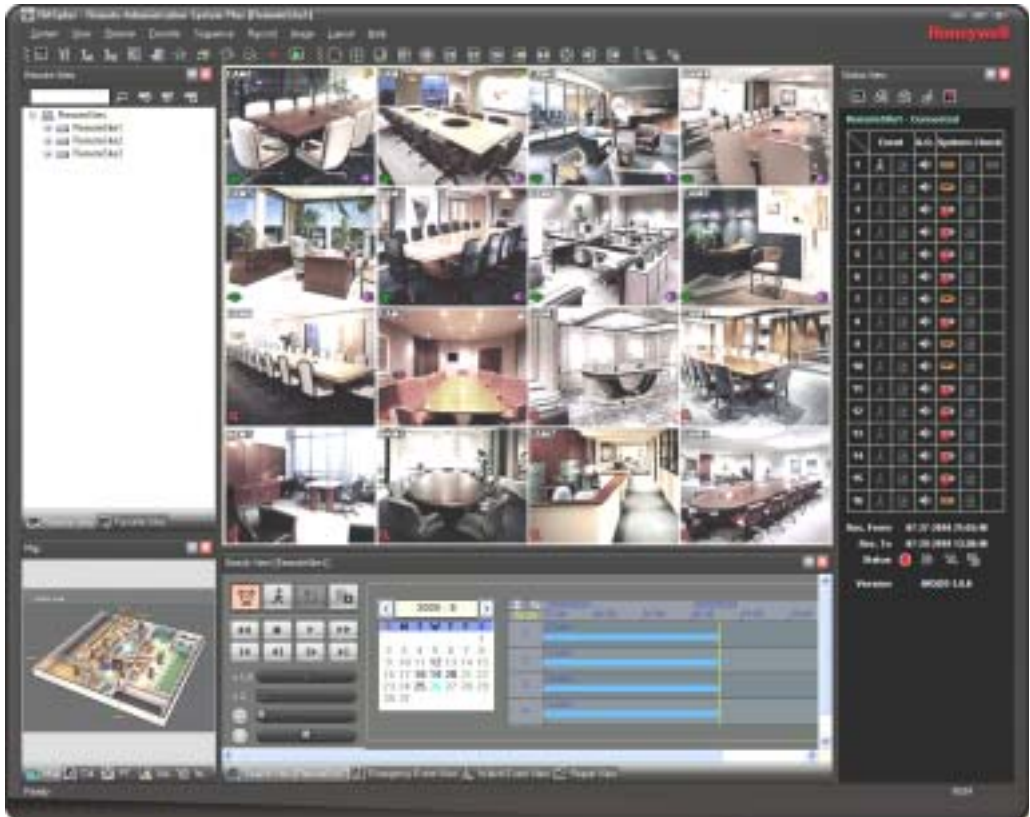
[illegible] - Remote Administration System Plus [RemoteSite1]

System View Options Controls Sequence Record Image Layout Help

Honeywell

Remote View

RemoteSites
RemoteSite1
RemoteSite2
RemoteSite3

Status View

RemoteSite1 - Connected

| | Event | A.O. | System | Check |
|---|---|---|---|---|
| 1 | | | | |
| 2 | | | | |
| 3 | | | | |
| 4 | | | | |
| 5 | | | | |
| 6 | | | | |
| 7 | | | | |
| 8 | | | | |
| 9 | | | | |
| 10 | | | | |
| 11 | | | | |
| 12 | | | | |
| 13 | | | | |
| 14 | | | | |
| 15 | | | | |
| 16 | | | | |

Rec. From 07-27-2008 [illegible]
Rec. To 07-28-2008 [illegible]
Status
Version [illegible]

Map

Search View [RemoteSite1]

2008 - 8

Ready